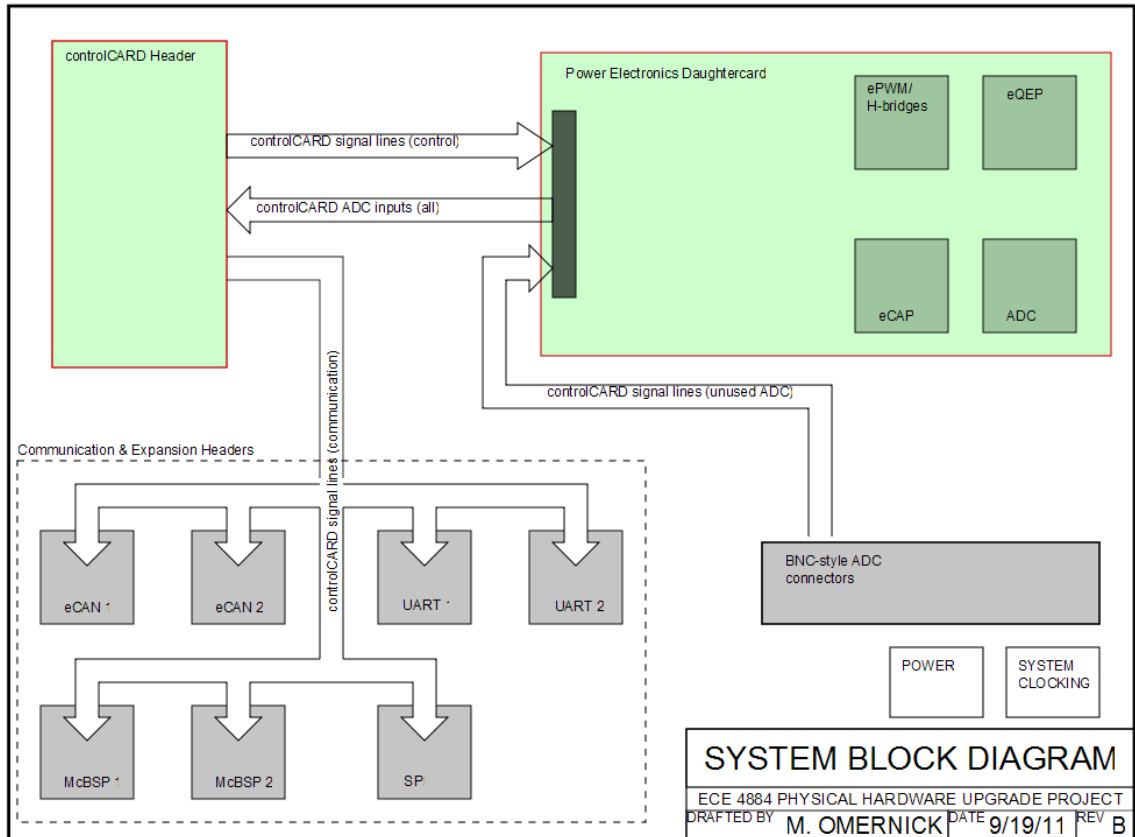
controlCARD Header

Power Electronics Daughtercard

ePWM/ H-bridges

eQEP

controlCARD signal lines (control)

controlCARD ADC inputs (all)

eCAP

ADC

controlCARD signal lines (communication)

controlCARD signal lines (unused ADC)

Communication & Expansion Headers

controlCARD signal lines

eCAN 1

eCAN 2

UART 1

UART 2

BNC-style ADC connectors

POWER

SYSTEM CLOCKING

McBSP 1

McBSP 2

SPI

SYSTEM BLOCK DIAGRAM

ECE 4884 PHYSICAL HARDWARE UPGRADE PROJECT

DRAFTED BY M. OMERNICK DATE 9/19/11 REV B